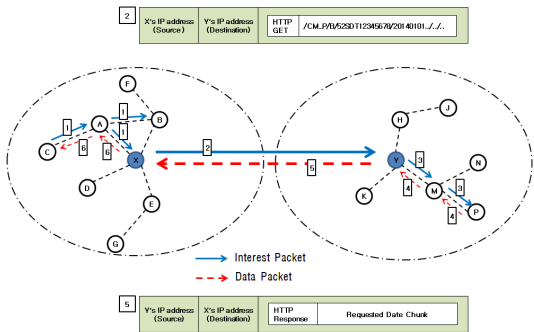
| 2 | X's IP address (Source) | Y's IP address (Destination) | HTTP GET | /CM_P/B/52SDT12345678/20140101.../.../.. |
|---|---|---|---|---|

F
B
1
1
A
1
1
C
6
6
X
D
E
G
2
5
H
J
Y
3
N
4
M
3
K
4
P

Interest Packet
Data Packet

| 5 | Y's IP address (Source) | X's IP address (Destination) | HTTP Response | Requested Date Chunk |
|---|---|---|---|---|